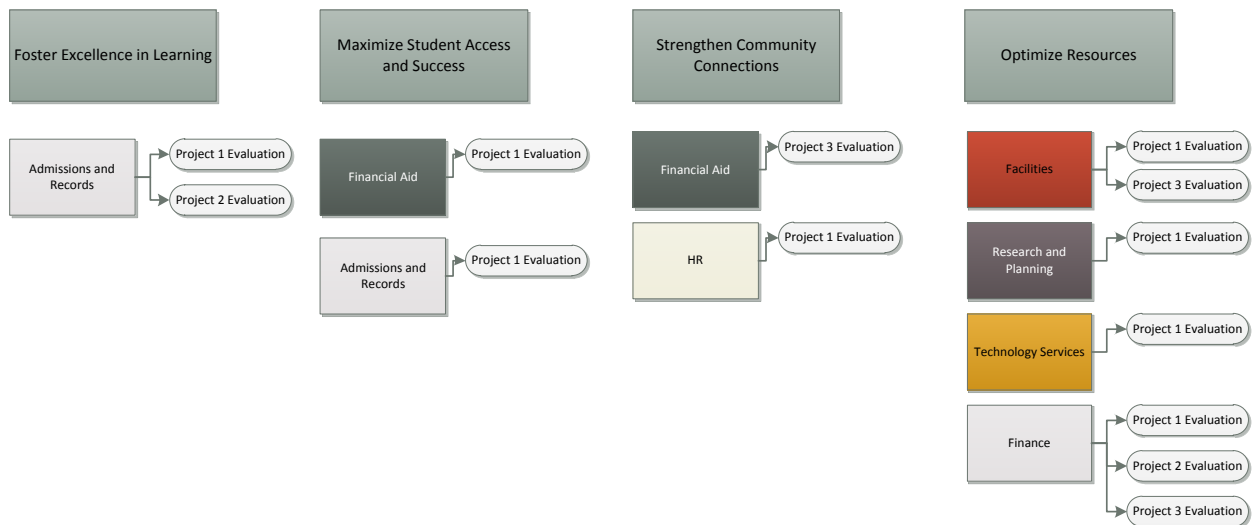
Foster Excellence in Learning

Admissions and Records

Project 1 Evaluation

Project 2 Evaluation

Maximize Student Access and Success

Financial Aid

Project 1 Evaluation

Admissions and Records

Project 1 Evaluation

Strengthen Community Connections

Financial Aid

Project 3 Evaluation

HR

Project 1 Evaluation

Optimize Resources

Facilities

Project 1 Evaluation

Project 3 Evaluation

Research and Planning

Project 1 Evaluation

Technology Services

Project 1 Evaluation

Finance

Project 1 Evaluation

Project 2 Evaluation

Project 3 Evaluation